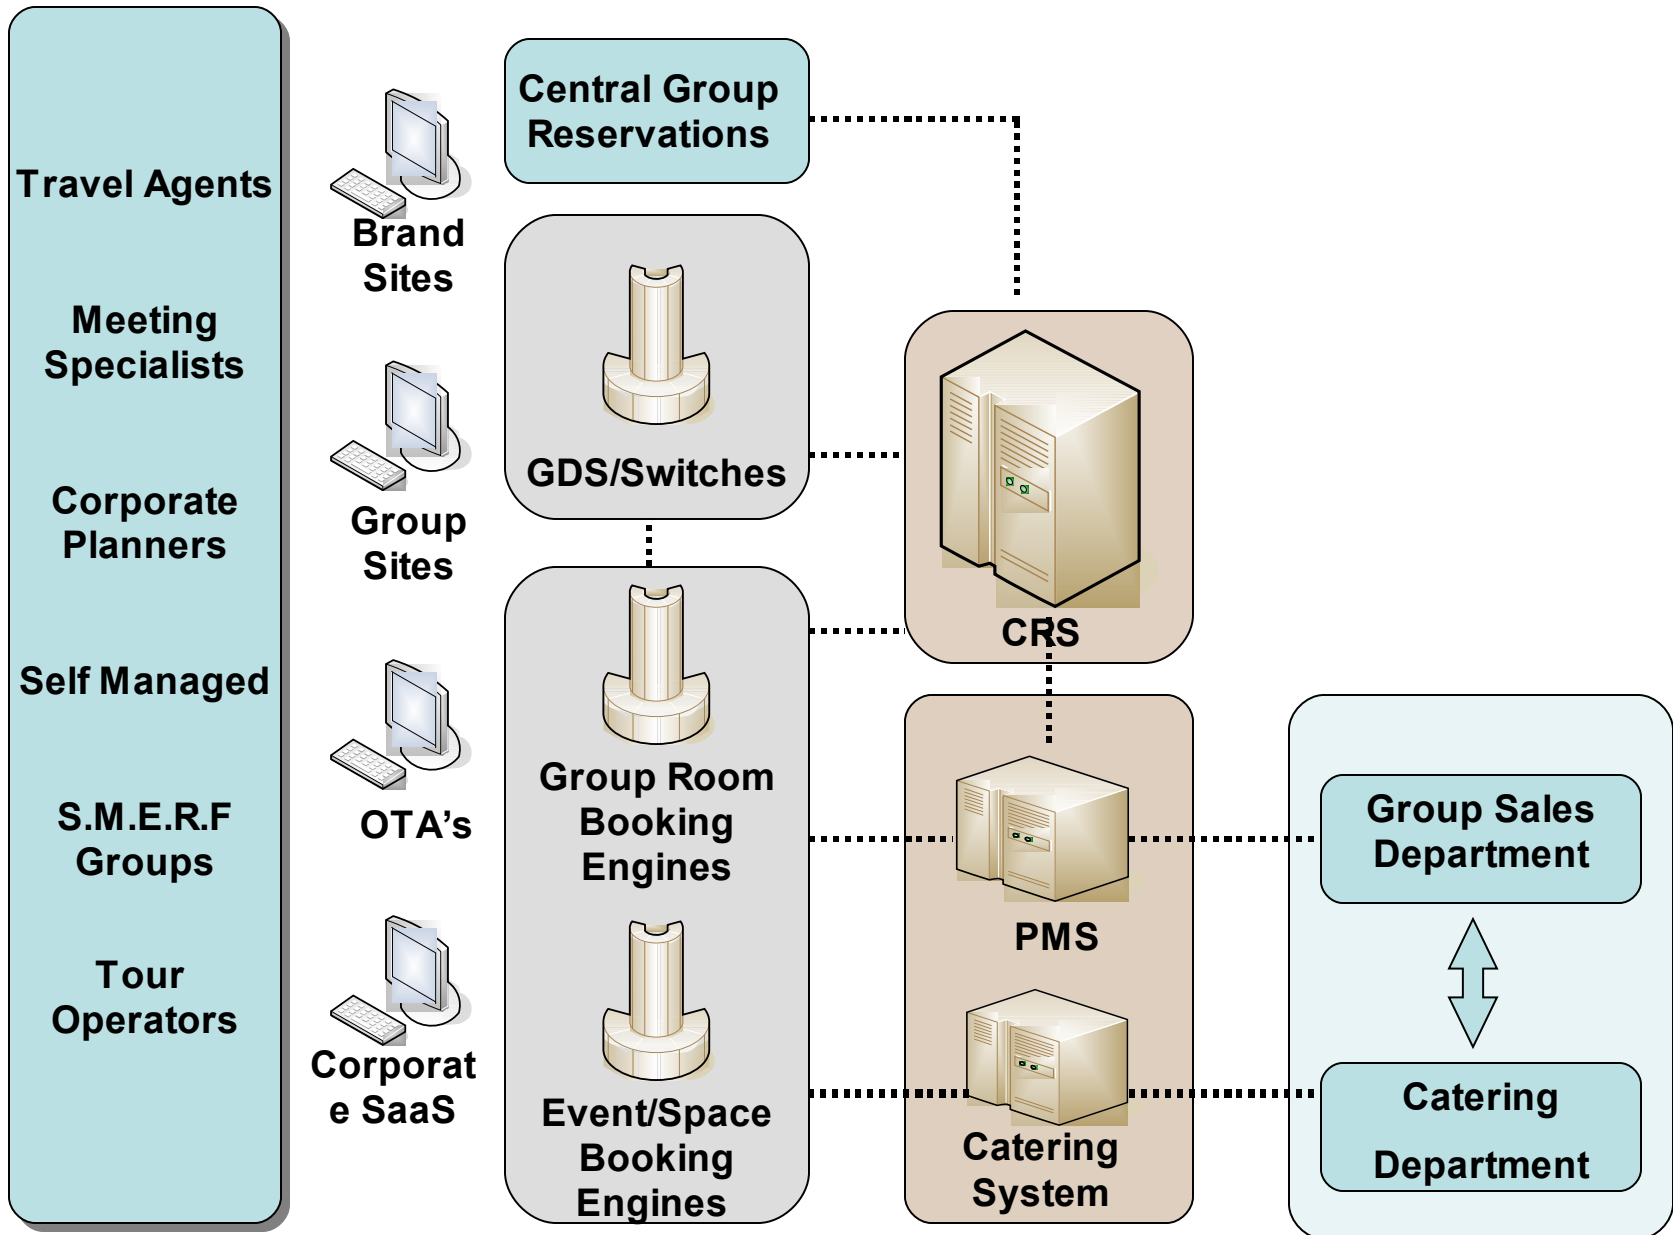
Travel Agents

Meeting Specialists

Corporate Planners

Self Managed

S.M.E.R.F Groups

Tour Operators

Brand Sites

Group Sites

OTA's

Corporat e SaaS

Central Group Reservations

GDS/Switches

Group Room Booking Engines

Event/Space Booking Engines

CRS

PMS

Catering System

Group Sales Department

Catering Department